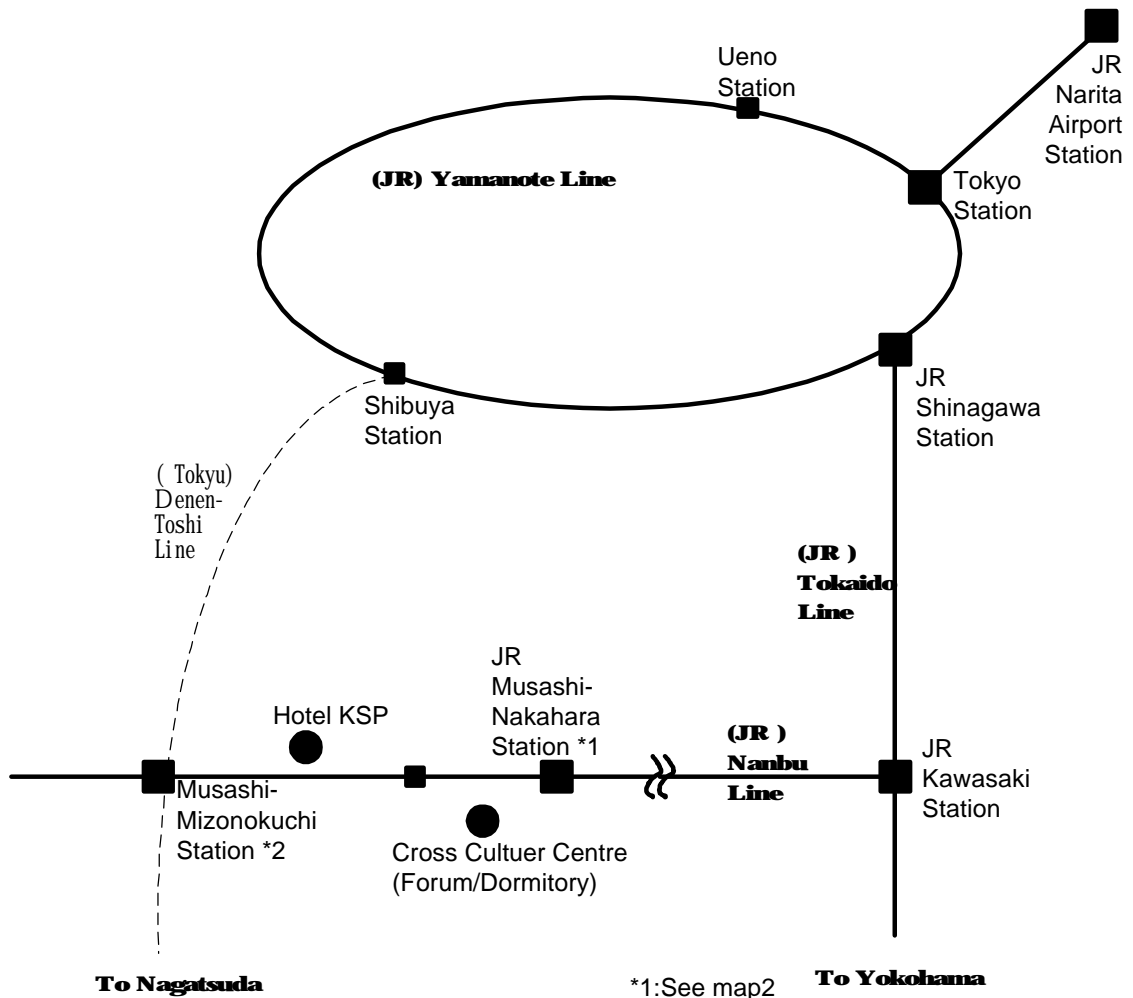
Ueno Station

JR Narita Airport Station

(JR) Yamanote Line

Tokyo Station

JR Shinagawa Station

Shibuya Station

( Tokyu) Denen-Toshi Line

(JR ) Tokaido Line

JR Musashi-Nakahara Station *1

Hotel KSP

(JR ) Nanbu Line

JR Kawasaki Station

Musashi-Mizonokuchi Station *2

Cross Cultuer Centre (Forum/Dormitory)

To Nagatsuda

*1:See map2

To Yokohama